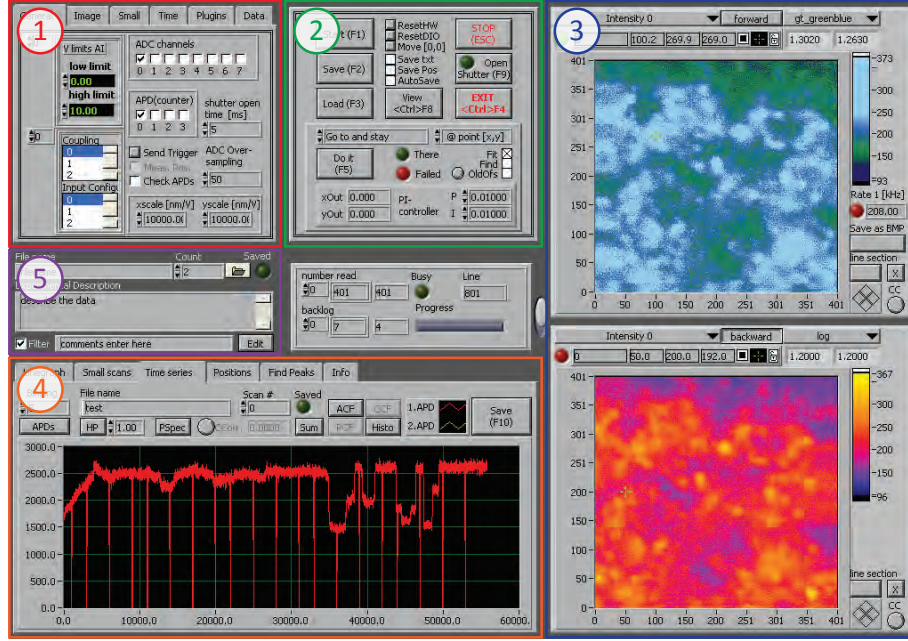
1
Image
Small
Time
Plugins
Data
V limits AI
low limit
0.00
high limit
10.00
ADC channels
0 1 2 3 4 5 6 7
APD(counter)
0 1 2 3
shutter open time [ms]
5
0
Coupling
1
2
Send Trigger
Check APDs
ADC Oversampling
50
Input Config
1
2
xscale [nm/V]
10000.0
yscale [nm/V]
10000.0

2
Start (F1)
ResetHW
ResetDIO
Move [0,0]
STOP (ESC)
Save (F2)
Save txt
Save Pos
AutoSave
Open Shutter (F9)
Load (F3)
View <Ctrl>F8
EXIT <Ctrl>F4
Go to and stay
@ point [x,y]
Do it (F5)
There
Failed
Fit
Find
OldOfs
xOut
0.000
yOut
0.000
PI-controller
P
0.01000
I
0.01000

3
Intensity 0
forward
gt_greenblue
100.2
269.9
269.0
1.3020
1.2630
373
300
250
200
150
93
Rate 1 [kHz]
208.00
Save as BMP
line section
X
CC
Intensity 0
backward
log
0
50.0
200.0
192.0
1.2000
1.2000
367
300
250
200
150
96
line section
X
CC
401 351 301 251 201 151 101 51 0
0 50 100 151 201 251 301 351 401

5
File name
Count
2
Saved
Description
describe the data
Filter
comments enter here
Edit

number read
0
401
401
Busy
Line
801
backlog
0
7
4
Progress

4
Small scans
Time series
Positions
Find Peaks
Info
File name
test
Scan #
0
Saved
ACF
CCF
1.APD
2.APD
Save (F10)
APDs
HP
1.00
PSpec
Sum
PCF
Histo
3000.0
2500.0
2000.0
1500.0
1000.0
500.0
0.0
0
10000.0
20000.0
30000.0
40000.0
50000.0
60000.